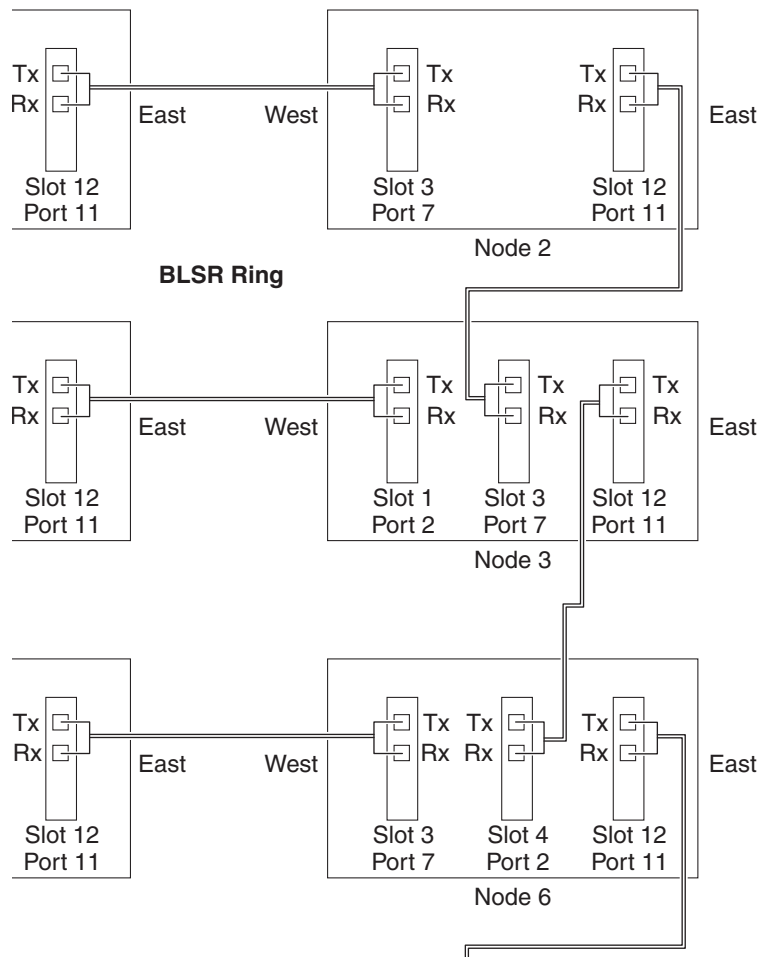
Tx
Rx
East
Slot 12
Port 11

West
Tx
Rx
Slot 3
Port 7

Tx
Rx
Slot 12
Port 11
East

Node 2

BLSR Ring

Tx
Rx
East
Slot 12
Port 11

West
Tx
Rx
Slot 1
Port 2

Tx
Rx
Slot 3
Port 7

Tx
Rx
Slot 12
Port 11
East

Node 3

Tx
Rx
East
Slot 12
Port 11

West
Tx
Rx
Slot 3
Port 7

Tx
Rx
Slot 4
Port 2

Tx
Rx
Slot 12
Port 11
East

Node 6